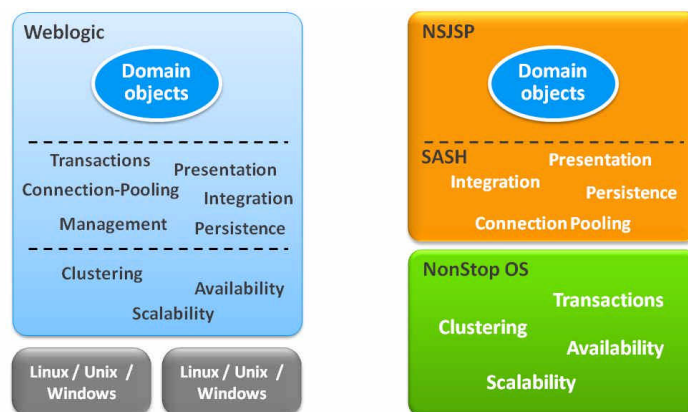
Weblogic

Domain objects

Transactions
Presentation
Connection-Pooling
Integration
Management
Persistence

Clustering
Availability
Scalability

Linux / Unix / Windows

Linux / Unix / Windows

NSJSP

Domain objects

SASH
Presentation
Integration
Persistence
Connection Pooling

NonStop OS
Transactions
Clustering
Availability
Scalability